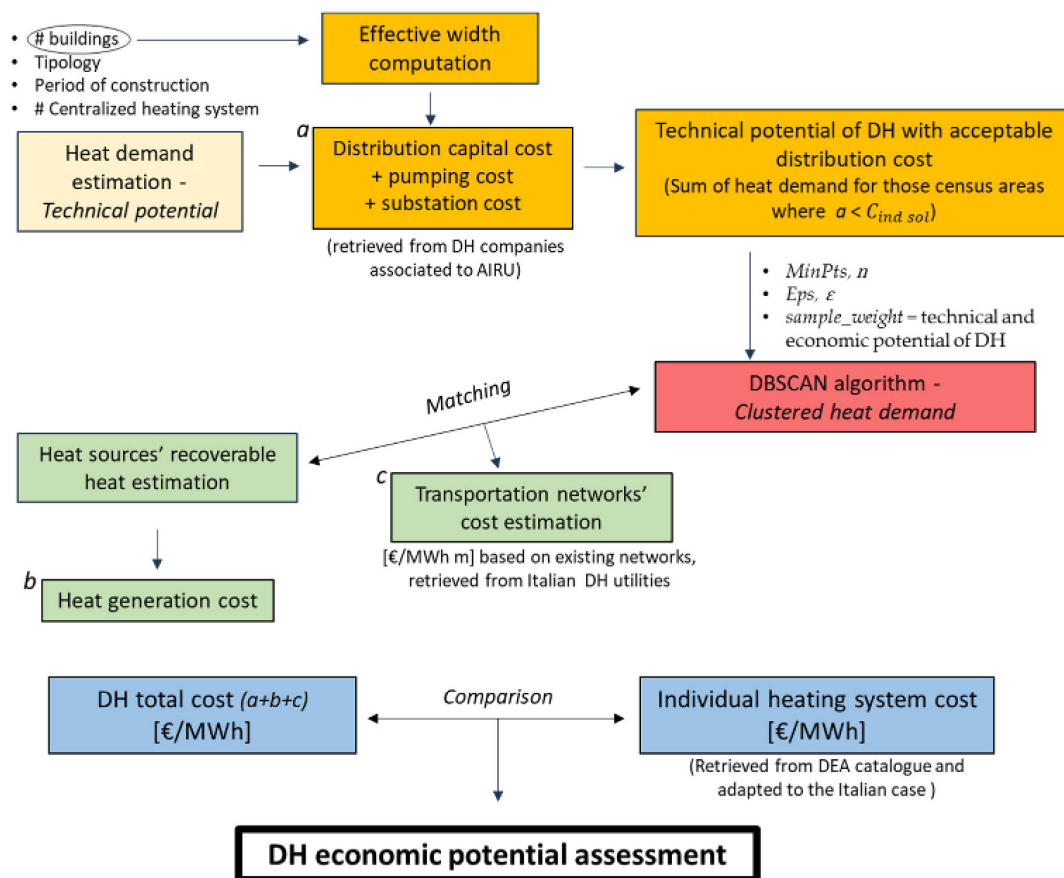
• # buildings
• Tipology
• Period of construction
• # Centralized heating system

Effective width computation

Heat demand estimation - *Technical potential*

a

Distribution capital cost + pumping cost + substation cost

(retrieved from DH companies associated to AIRU)

Technical potential of DH with acceptable distribution cost
(Sum of heat demand for those census areas where $a < C_{ind\ sol}$)

• $MinPts$, $n$
• $Eps$, $\varepsilon$
• $sample\_weight$ = technical and economic potential of DH

Matching

DBSCAN algorithm - *Clustered heat demand*

Heat sources' recoverable heat estimation

c

Transportation networks' cost estimation

[€/MWh m] based on existing networks, retrieved from Italian DH utilities

b

Heat generation cost

DH total cost *(a+b+c)*
[€/MWh]

*Comparison*

Individual heating system cost
[€/MWh]

(Retrieved from DEA catalogue and adapted to the Italian case )

DH economic potential assessment